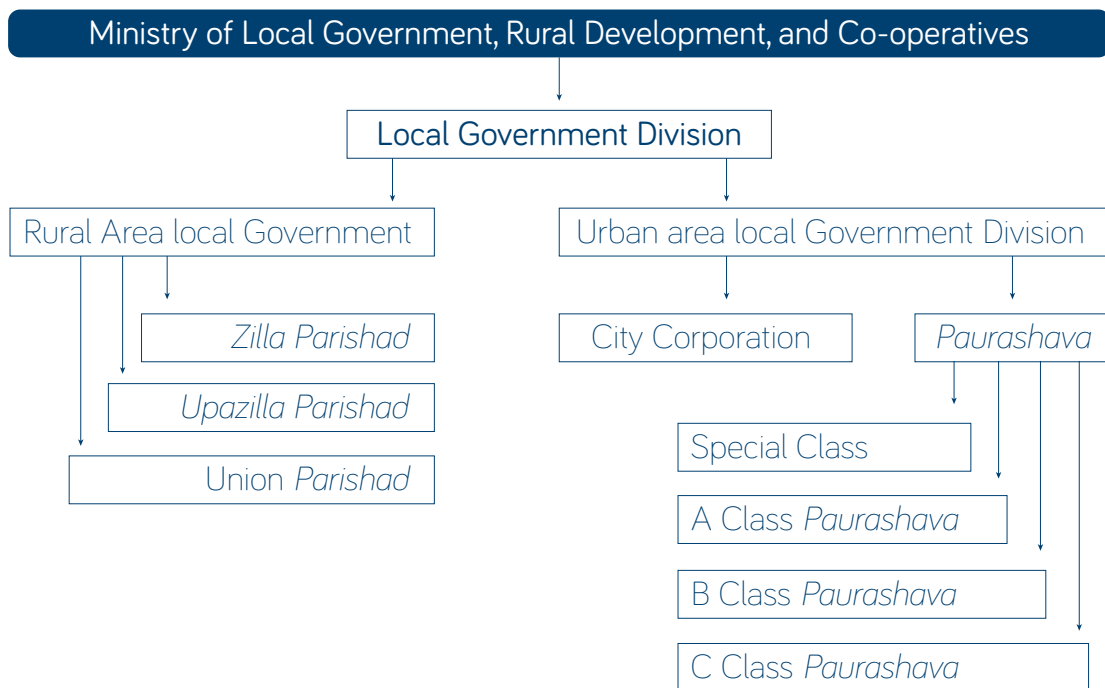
Ministry of Local Government, Rural Development, and Co-operatives

Local Government Division

Rural Area local Government

Zilla Parishad

Upazilla Parishad

Union Parishad

Urban area local Government Division

City Corporation

Paurashava

Special Class

A Class Paurashava

B Class Paurashava

C Class Paurashava